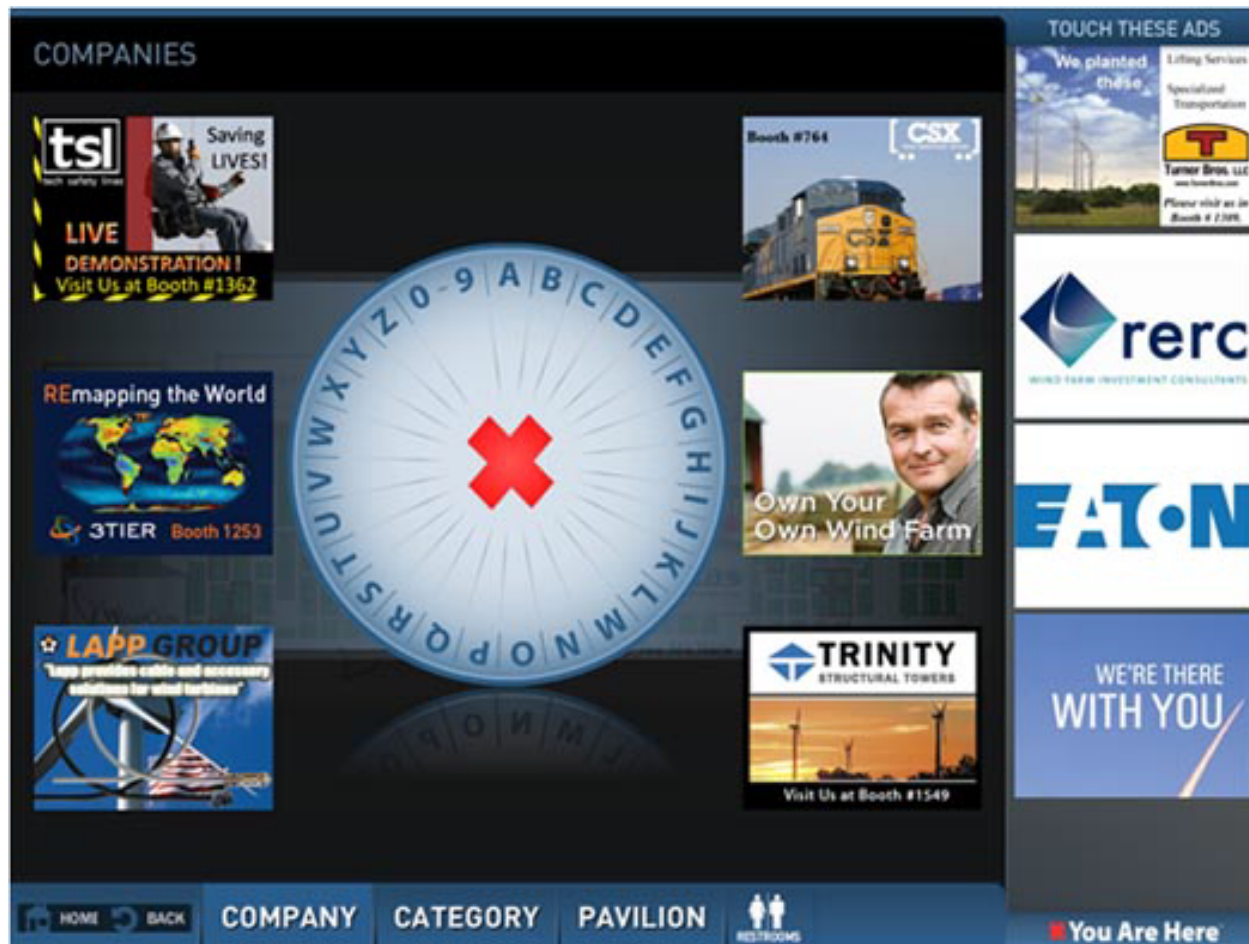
COMPANIES

tsl
tech safety lines
Saving LIVES!
LIVE DEMONSTRATION !
Visit Us at Booth #1362

Booth #764
CSX

REmapping the World
3TIER Booth 1253

Own Your Own Wind Farm

LAPP GROUP
"Lapp provides cable and accessory solutions for wind turbines"

TRINITY
STRUCTURAL TOWERS
Visit Us at Booth #1549

0-9 A B C D E F G H I J K L M N O P Q R S T U V W X Y Z

TOUCH THESE ADS
We planted these.
Lifting Services
Specialized Transportation
Turner Bros. LLC
Please visit us in Booth # 1309.

rerc
WIND FARM INVESTMENT CONSULTANTS

EAT·N

WE'RE THERE WITH YOU

HOME BACK
COMPANY
CATEGORY
PAVILION
RESTROOMS
You Are Here